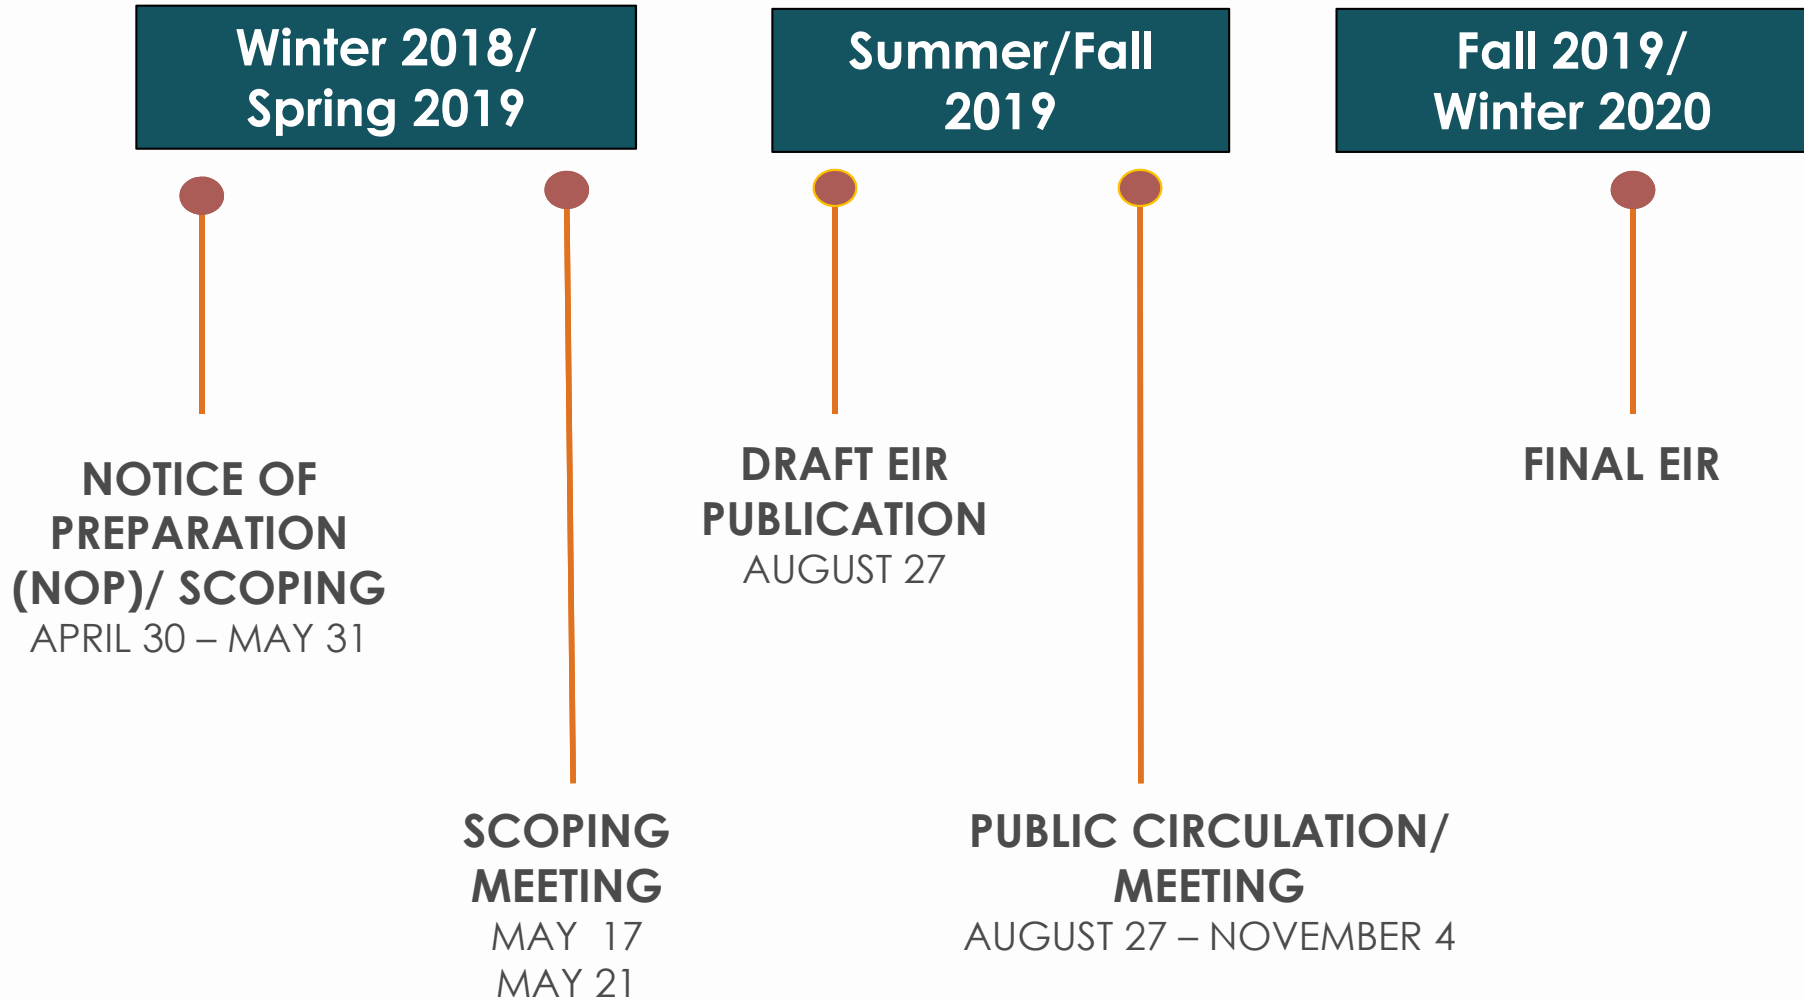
Winter 2018/ Spring 2019

Summer/Fall 2019

Fall 2019/ Winter 2020

NOTICE OF PREPARATION (NOP)/ SCOPING
APRIL 30 – MAY 31

SCOPING MEETING
MAY 17
MAY 21

DRAFT EIR PUBLICATION
AUGUST 27

PUBLIC CIRCULATION/ MEETING
AUGUST 27 – NOVEMBER 4

FINAL EIR